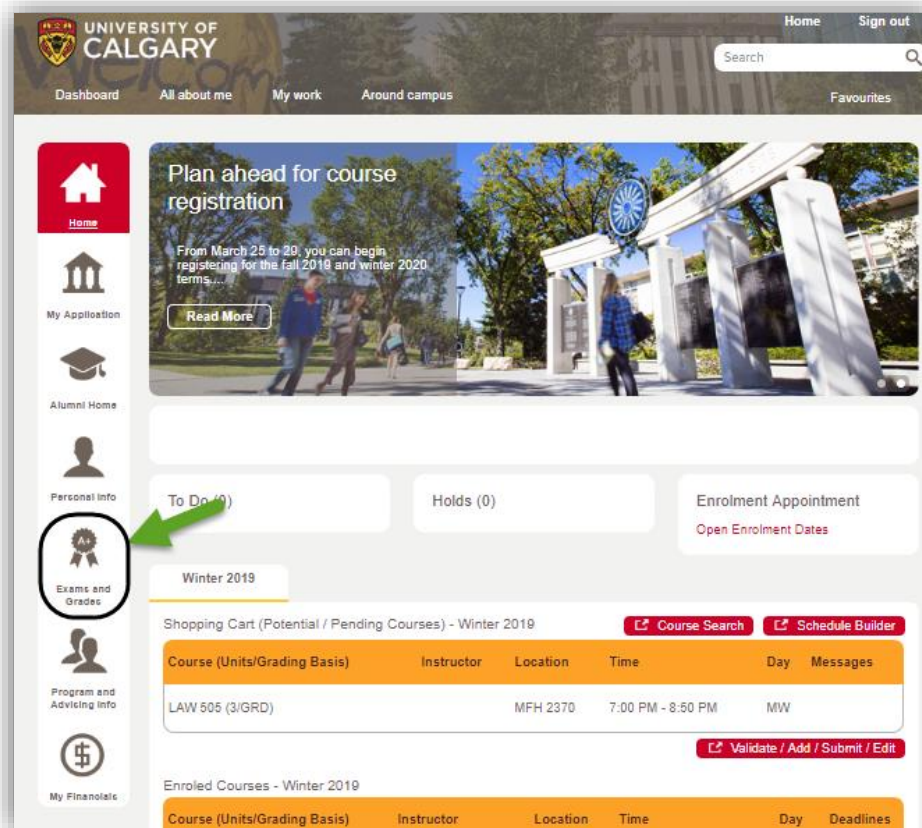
UNIVERSITY OF CALGARY

Home Sign out

Search

Dashboard All about me My work Around campus Favourites

Home

My Application

Alumni Home

Personal Info

A+

Exams and Grades

Program and Advising Info

My Financials

Plan ahead for course registration

From March 25 to 29, you can begin registering for the fall 2019 and winter 2020 terms....

Read More

To Do (0)

Holds (0)

Enrolment Appointment

Open Enrolment Dates

Winter 2019

Shopping Cart (Potential / Pending Courses) - Winter 2019

Course Search Schedule Builder

| Course (Units/Grading Basis) | Instructor | Location | Time | Day | Messages |
|---|---|---|---|---|---|
| LAW 505 (3/GRD) | | MFH 2370 | 7:00 PM - 8:50 PM | MW | |

Validate / Add / Submit / Edit

Enroled Courses - Winter 2019

| Course (Units/Grading Basis) | Instructor | Location | Time | Day | Deadlines |
|---|---|---|---|---|---|